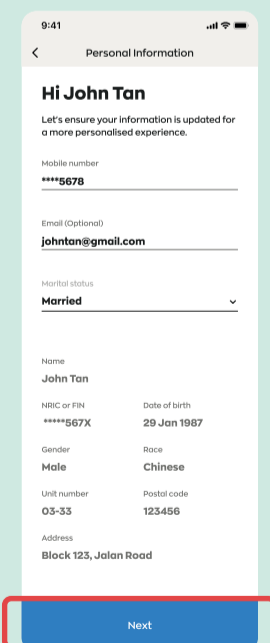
9:41

Personal Information

Hi John Tan

Let's ensure your information is updated for a more personalised experience.

Mobile number
****5678

Email (Optional)
johntan@gmail.com

Marital status
Married

Name
John Tan

NRIC or FIN
*****567X

Date of birth
29 Jan 1987

Gender
Male

Race
Chinese

Unit number
03-33

Postal code
123456

Address
Block 123, Jalan Road

Next